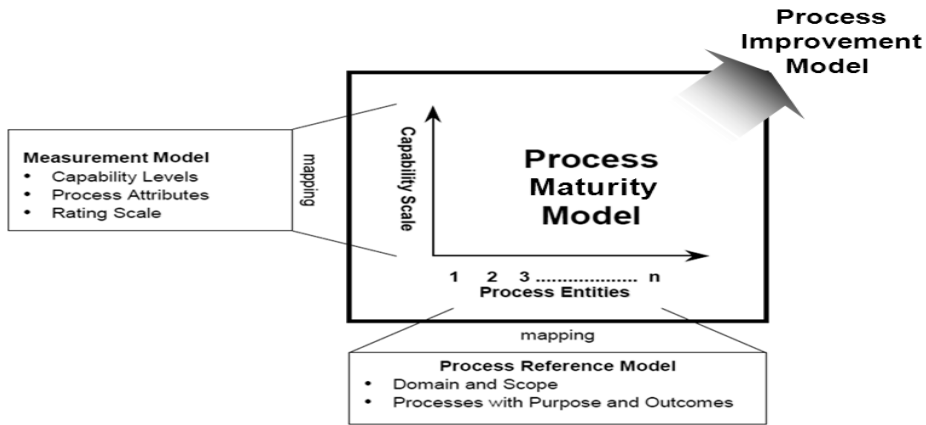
Process Improvement Model

Measurement Model
- Capability Levels
- Process Attributes
- Rating Scale

mapping

Capability Scale

Process Maturity Model

1 2 3 .................. n
Process Entities

mapping

Process Reference Model
- Domain and Scope
- Processes with Purpose and Outcomes